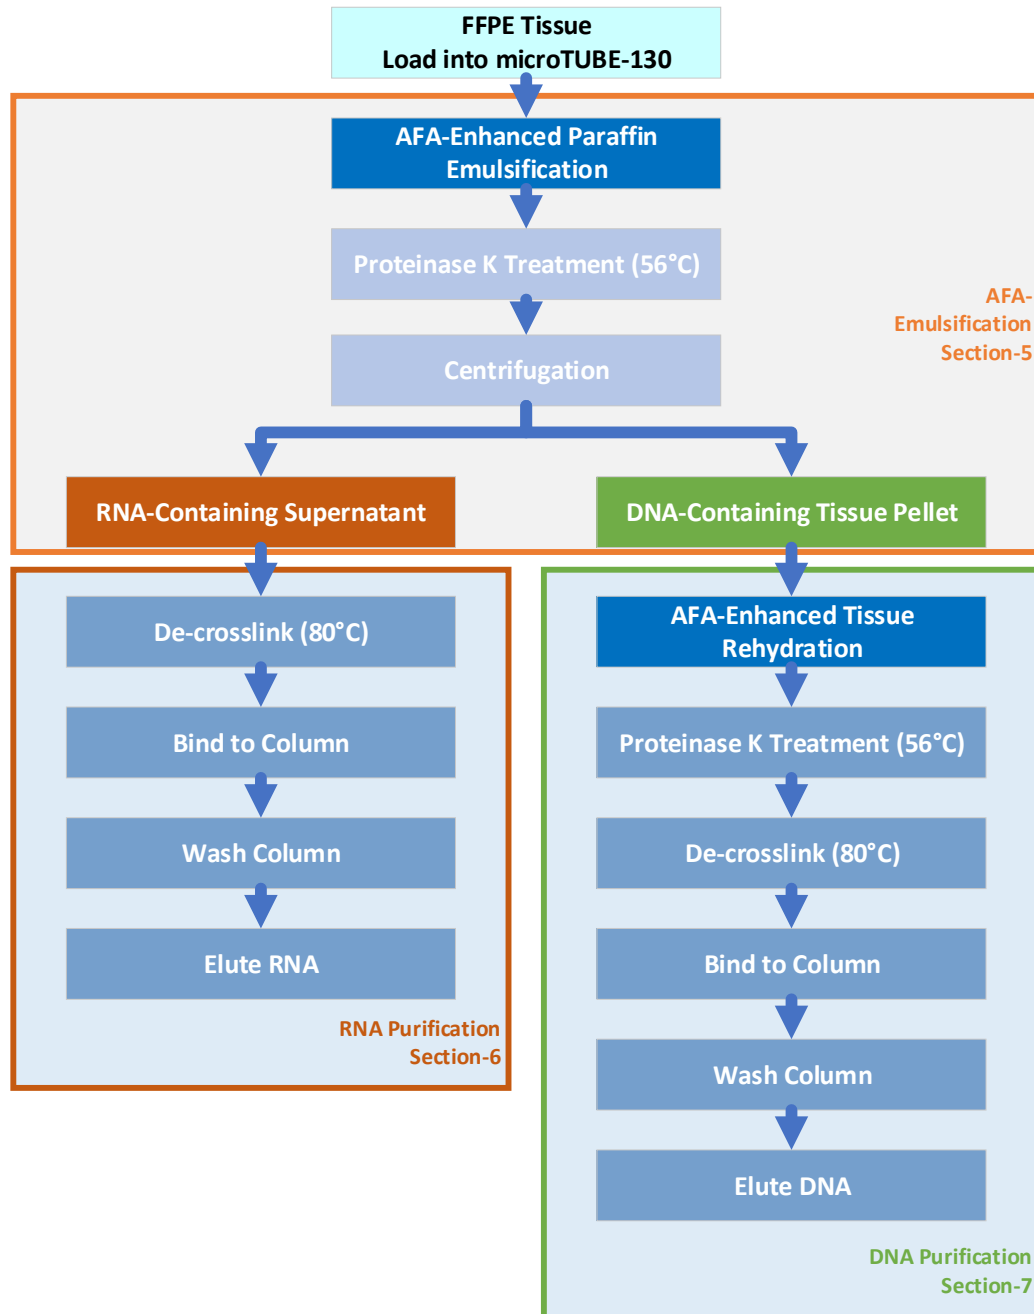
FFPE Tissue
Load into microTUBE-130

AFA-Enhanced Paraffin Emulsification

Proteinase K Treatment (56°C)

Centrifugation

AFA-
Emulsification
Section-5

RNA-Containing Supernatant

DNA-Containing Tissue Pellet

De-crosslink (80°C)

Bind to Column

Wash Column

Elute RNA

RNA Purification
Section-6

AFA-Enhanced Tissue Rehydration

Proteinase K Treatment (56°C)

De-crosslink (80°C)

Bind to Column

Wash Column

Elute DNA

DNA Purification
Section-7